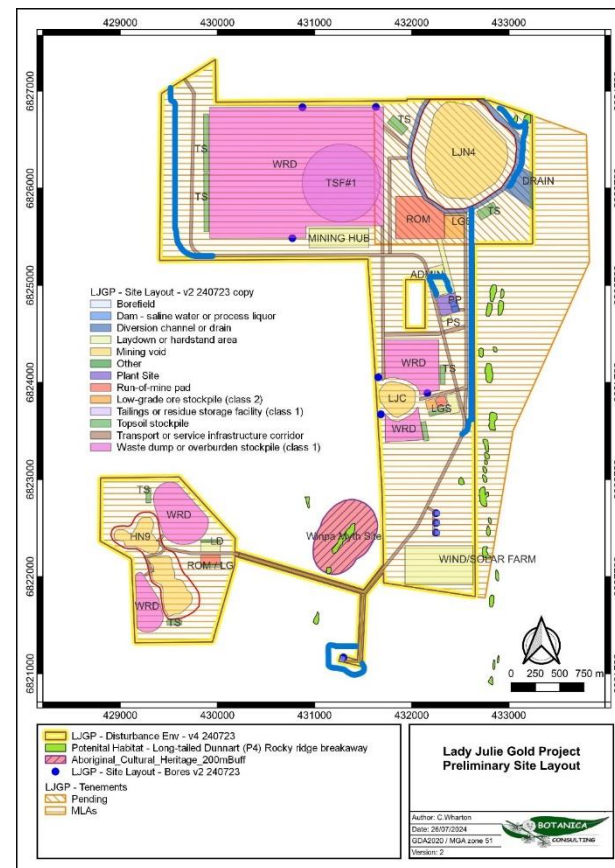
429000
430000
431000
432000
433000

6827000
6826000
6825000
6824000
6823000
6822000
6821000

TS
TS
WRD
TSF#1
MINING HUB
TS
LJN4
ROM
LGS
TS
DRAIN
ADMIN
PP
PS
WRD
TS
LJC
LGS
WRD
TS
WRD
HN9
LD
ROM / LG
WRD
TS
Winpa Myth Site
WIND/SOLAR FARM

LJGP - Site Layout - v2 240723 copy
Borefield
Dam - saline water or process liquor
Diversion channel or drain
Laydown or hardstand area
Mining void
Other
Plant Site
Run-of-mine pad
Low-grade ore stockpile (class 2)
Tailings or residue storage facility (class 1)
Topsoil stockpile
Transport or service infrastructure corridor
Waste dump or overburden stockpile (class 1)

0 250 500 750 m

429000
430000
431000
432000
433000

LJGP - Disturbance Env - v4 240723
Potenital Habitat - Long-tailed Dunnart (P4) Rocky ridge breakaway
Aboriginal_Cultural_Heritage_200mBuff
LJGP - Site Layout - Bores v2 240723
LJGP - Tenements
Pending
MLAs

Lady Julie Gold Project
Preliminary Site Layout

Author: C.Wharton
Date: 26/07/2024
GDA2020 / MGA zone 51
Version: 2

BOTANICA
CONSULTING